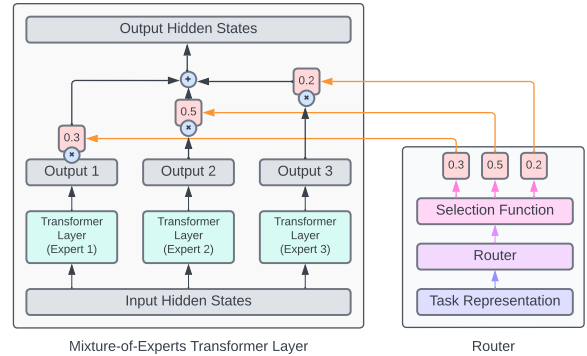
Output Hidden States

+

0.2

0.5

×

0.3

×

×

Output 1

Output 2

Output 3

Transformer Layer (Expert 1)

Transformer Layer (Expert 2)

Transformer Layer (Expert 3)

Input Hidden States

Mixture-of-Experts Transformer Layer

0.3

0.5

0.2

Selection Function

Router

Task Representation

Router